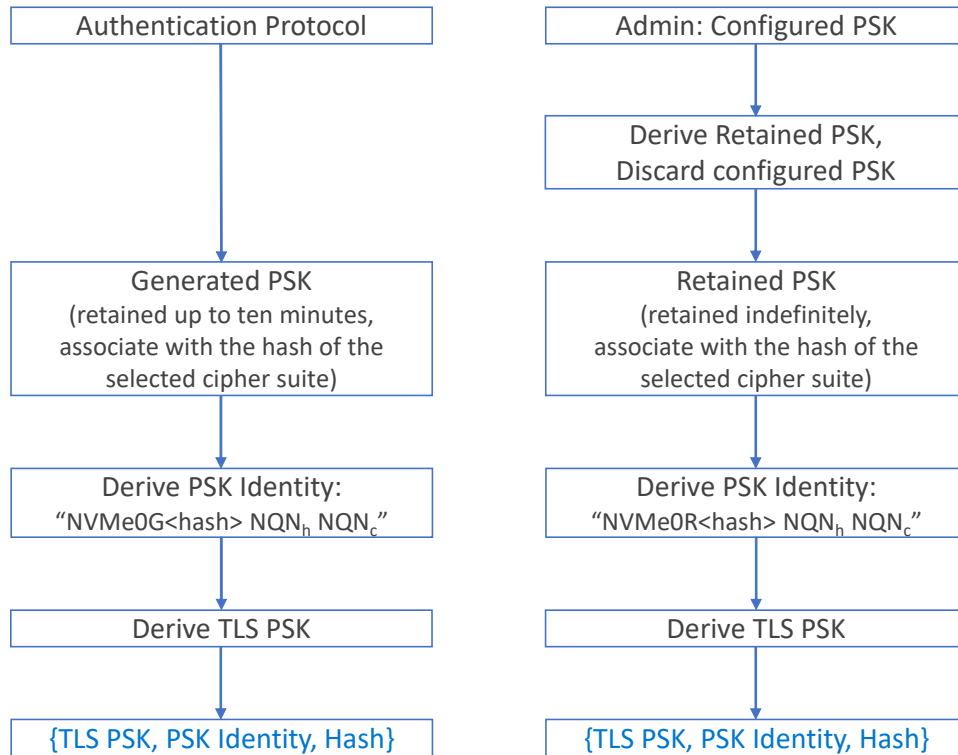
Authentication Protocol

Generated PSK
(retained up to ten minutes, associate with the hash of the selected cipher suite)

Derive PSK Identity:
“NVMe0G<hash> NQN$_h$ NQN$_c$”

Derive TLS PSK

{TLS PSK, PSK Identity, Hash}

Admin: Configured PSK

Derive Retained PSK,
Discard configured PSK

Retained PSK
(retained indefinitely, associate with the hash of the selected cipher suite)

Derive PSK Identity:
“NVMe0R<hash> NQN$_h$ NQN$_c$”

Derive TLS PSK

{TLS PSK, PSK Identity, Hash}